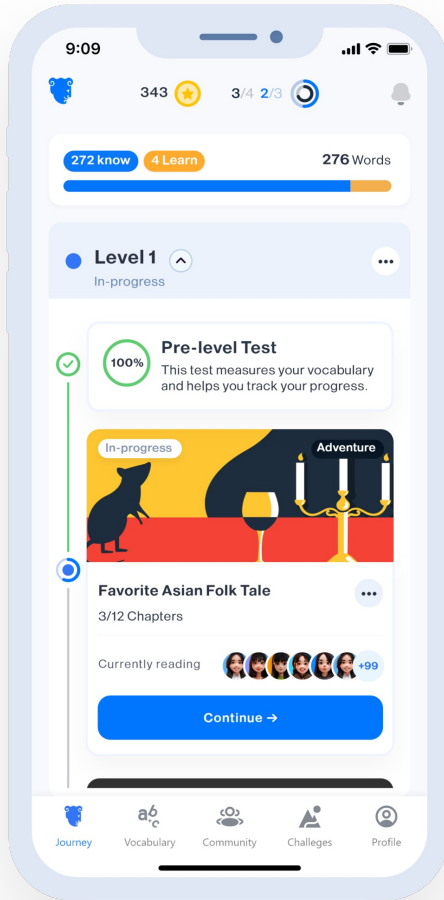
9:09

343

3/4 2/3

272 know
4 Learn
276 Words

Level 1
In-progress

100%
Pre-level Test
This test measures your vocabulary and helps you track your progress.

In-progress
Adventure

Favorite Asian Folk Tale
3/12 Chapters

Currently reading
+99

Continue →

Journey
Vocabulary
Community
Challeges
Profile